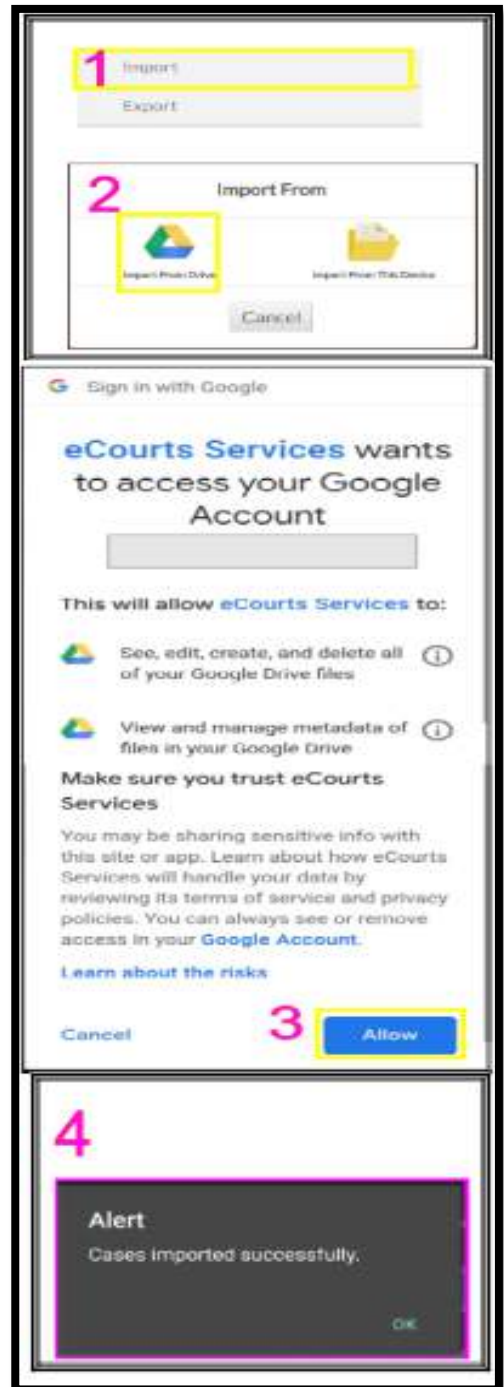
1
Import
Export

2
Import From
Import From Drive
Import From This Device
Cancel

G Sign in with Google

eCourts Services wants to access your Google Account

This will allow eCourts Services to:

See, edit, create, and delete all of your Google Drive files

View and manage metadata of files in your Google Drive

Make sure you trust eCourts Services

You may be sharing sensitive info with this site or app. Learn about how eCourts Services will handle your data by reviewing its terms of service and privacy policies. You can always see or remove access in your Google Account.

Learn about the risks

Cancel
3
Allow

4
Alert
Cases imported successfully.
OK